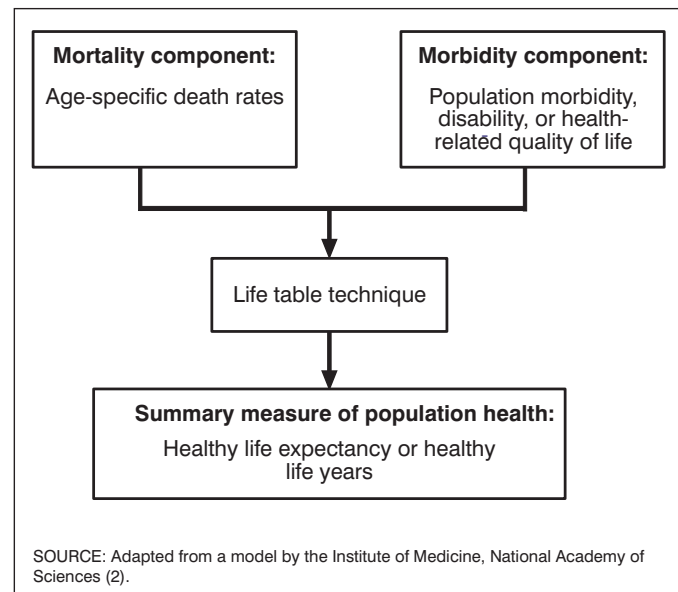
Mortality component:
Age-specific death rates

Morbidity component:
Population morbidity, disability, or health-related quality of life

Life table technique

Summary measure of population health:
Healthy life expectancy or healthy life years

SOURCE: Adapted from a model by the Institute of Medicine, National Academy of Sciences (2).